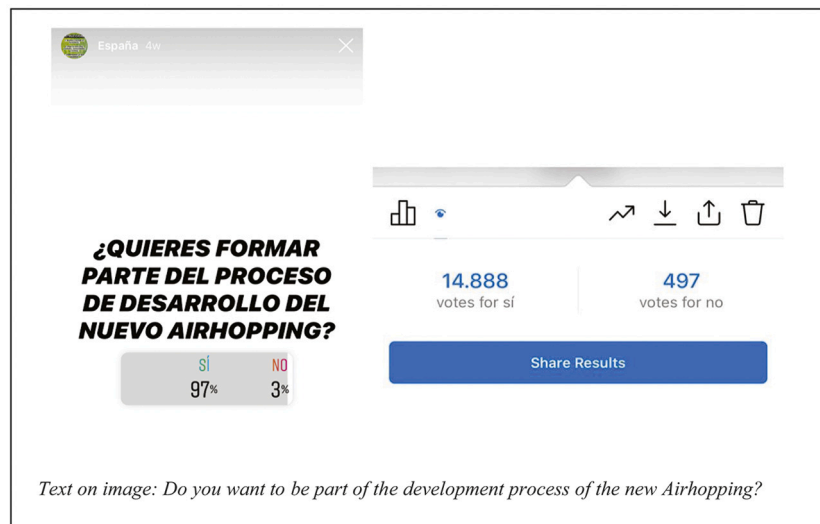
España 4w

¿QUIERES FORMAR PARTE DEL PROCESO DE DESARROLLO DEL NUEVO AIRHOPPING?

SÍ 97%
NO 3%

14.888
votes for sí

497
votes for no

Share Results

Text on image: Do you want to be part of the development process of the new Airhopping?